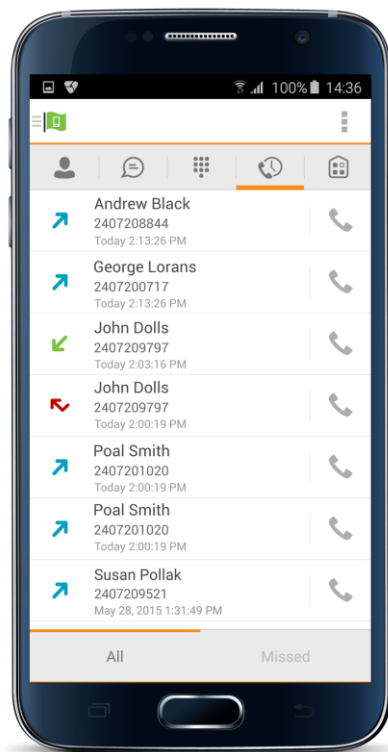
100% 14:36

Andrew Black
2407208844
Today 2:13:26 PM

George Lorans
2407200717
Today 2:13:26 PM

John Dolls
2407209797
Today 2:03:16 PM

John Dolls
2407209797
Today 2:00:19 PM

Poal Smith
2407201020
Today 2:00:19 PM

Poal Smith
2407201020
Today 2:00:19 PM

Susan Pollak
2407209521
May 28, 2015 1:31:49 PM

All
Missed